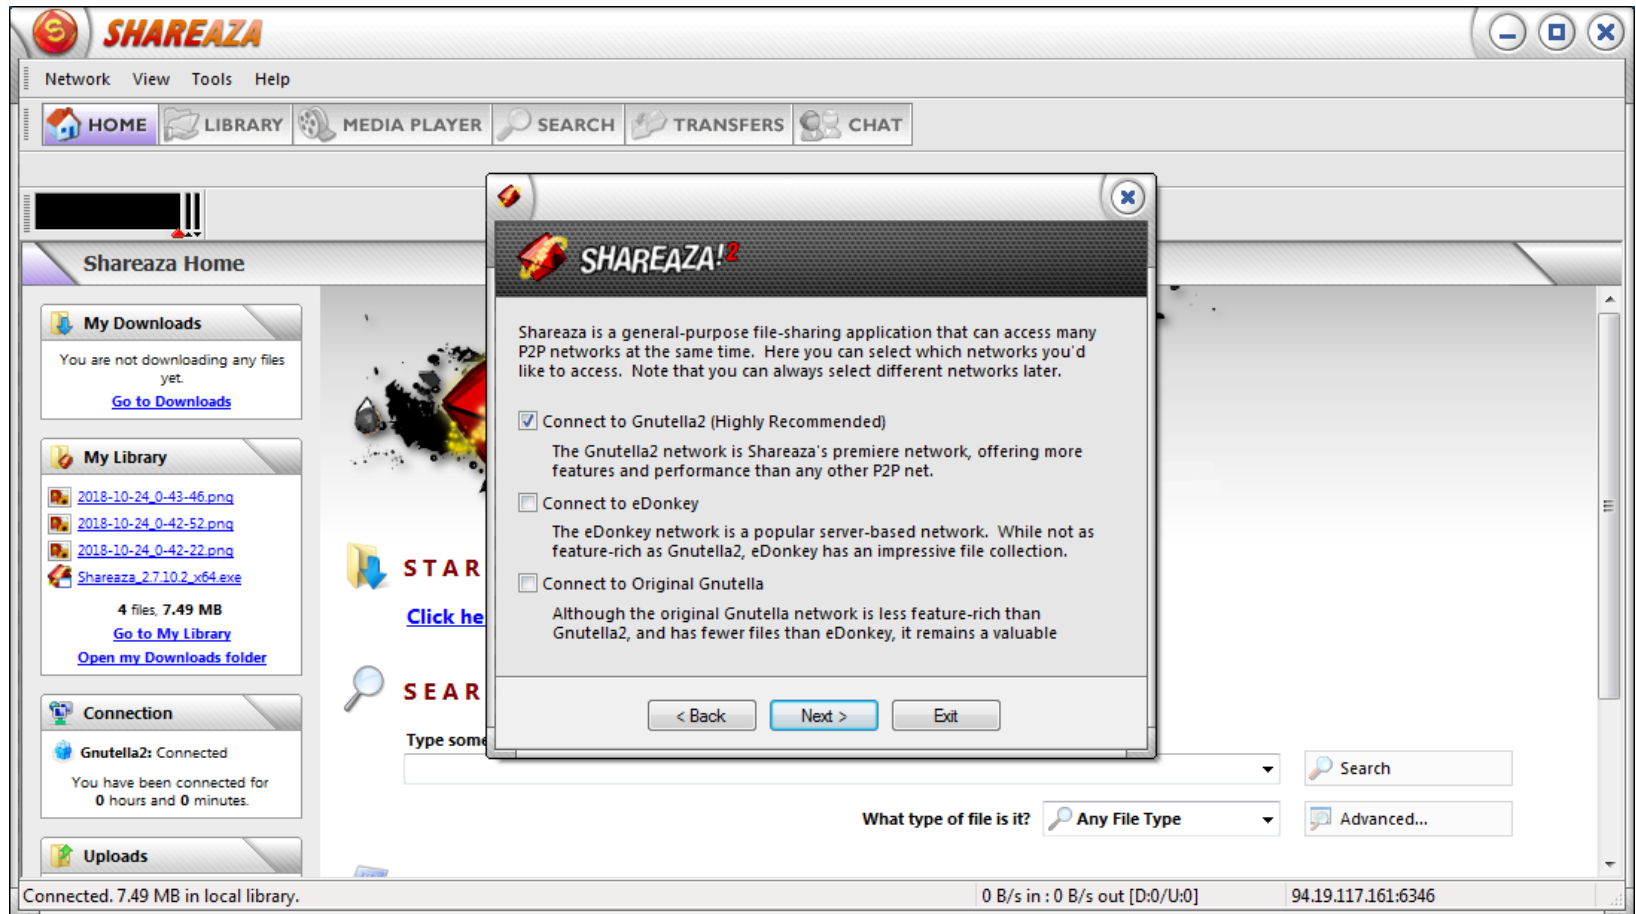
SHAREAZA

Network View Tools Help

HOME LIBRARY MEDIA PLAYER SEARCH TRANSFERS CHAT

Shareaza Home

My Downloads

You are not downloading any files yet.

Go to Downloads

My Library

2018-10-24_0-43-46.png
2018-10-24_0-42-52.png
2018-10-24_0-42-22.png
Shareaza_2.7.10.2_x64.exe

4 files, 7.49 MB

Go to My Library
Open my Downloads folder

Connection

Gnutella2: Connected

You have been connected for 0 hours and 0 minutes.

Uploads

STAR

Click he

SEAR

Type some

What type of file is it? Any File Type

Search

Advanced...

SHAREAZA!2

Shareaza is a general-purpose file-sharing application that can access many P2P networks at the same time. Here you can select which networks you'd like to access. Note that you can always select different networks later.

Connect to Gnutella2 (Highly Recommended)

The Gnutella2 network is Shareaza's premiere network, offering more features and performance than any other P2P net.

Connect to eDonkey

The eDonkey network is a popular server-based network. While not as feature-rich as Gnutella2, eDonkey has an impressive file collection.

Connect to Original Gnutella

Although the original Gnutella network is less feature-rich than Gnutella2, and has fewer files than eDonkey, it remains a valuable

< Back Next > Exit

Connected. 7.49 MB in local library. 0 B/s in : 0 B/s out [D:0/U:0] 94.19.117.161:6346